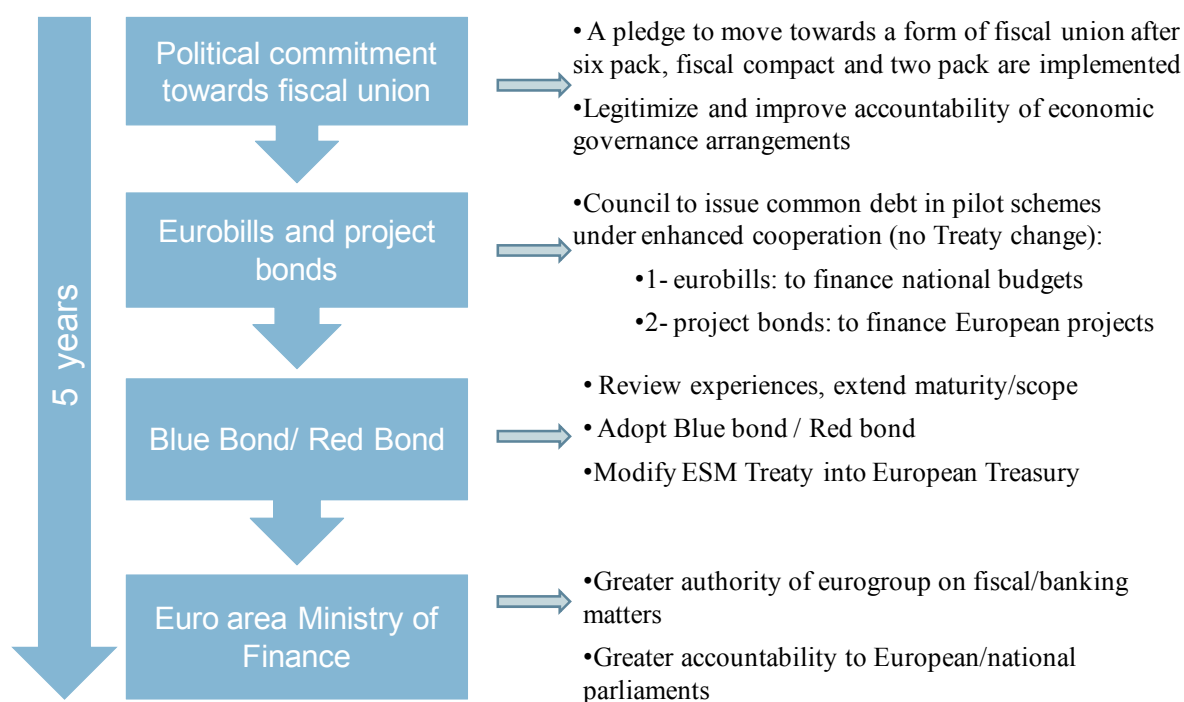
5 years

Political commitment towards fiscal union

• A pledge to move towards a form of fiscal union after six pack, fiscal compact and two pack are implemented

•Legitimize and improve accountability of economic governance arrangements

Eurobills and project bonds

•Council to issue common debt in pilot schemes under enhanced cooperation (no Treaty change):

•1- eurobills: to finance national budgets

•2- project bonds: to finance European projects

Blue Bond/ Red Bond

• Review experiences, extend maturity/scope

• Adopt Blue bond / Red bond

•Modify ESM Treaty into European Treasury

Euro area Ministry of Finance

•Greater authority of eurogroup on fiscal/banking matters

•Greater accountability to European/national parliaments